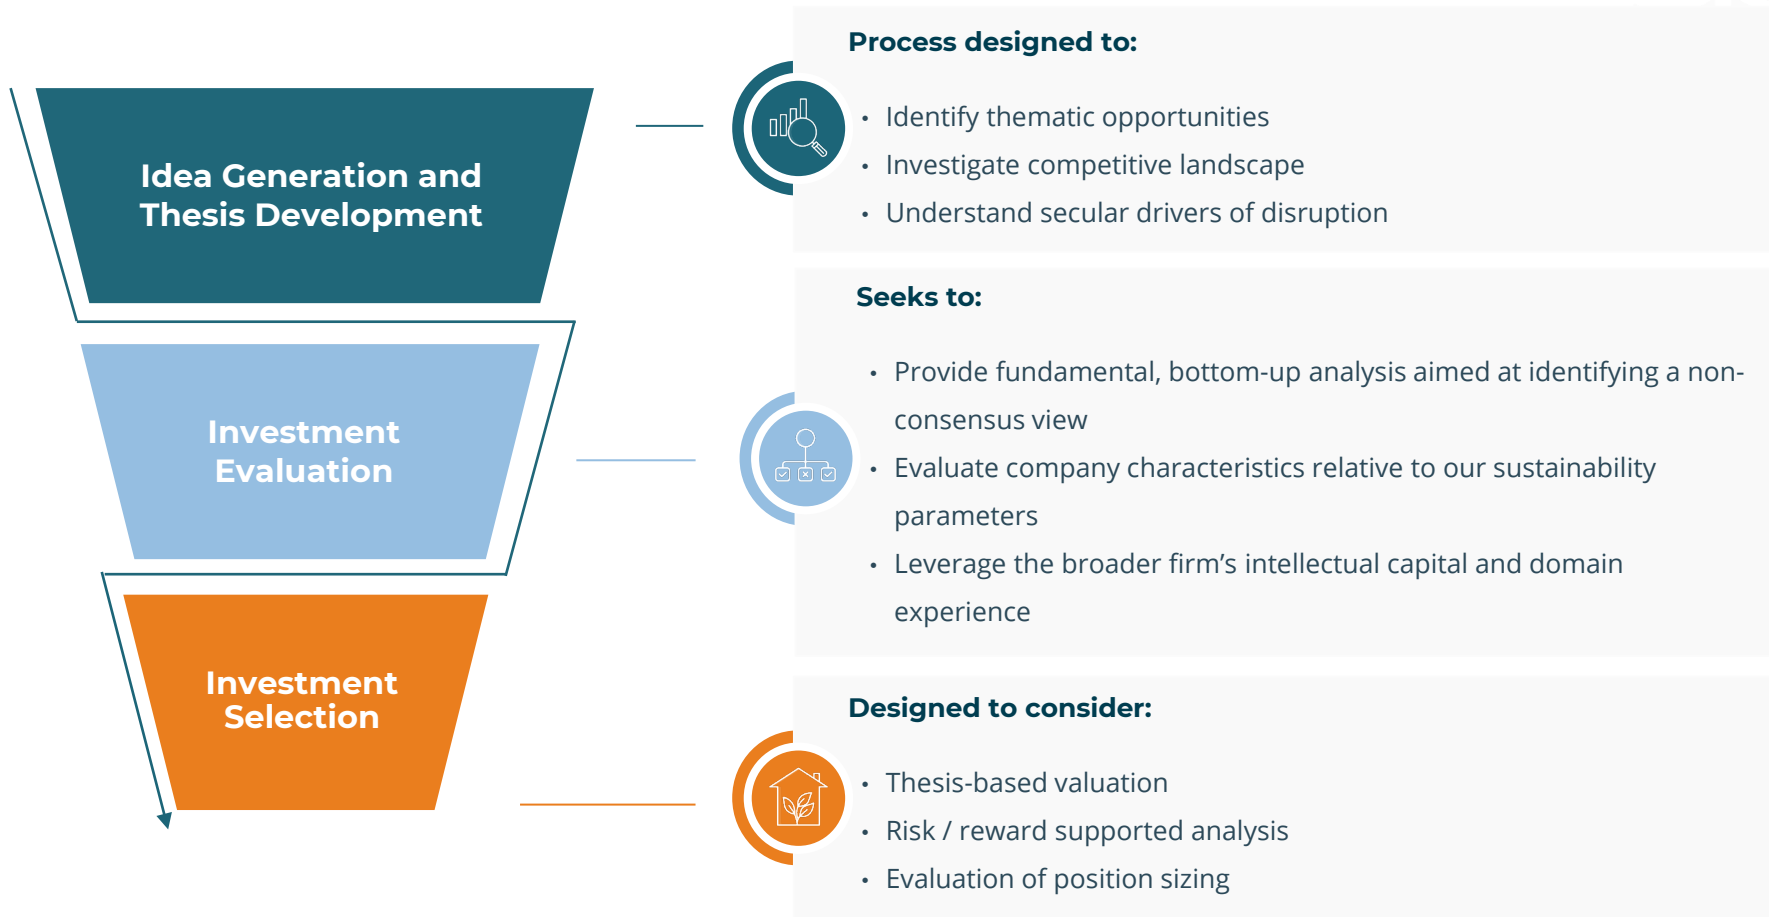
Idea Generation and Thesis Development

Investment Evaluation

Investment Selection

Process designed to:

- Identify thematic opportunities
- Investigate competitive landscape
- Understand secular drivers of disruption

Seeks to:

- Provide fundamental, bottom-up analysis aimed at identifying a non-consensus view
- Evaluate company characteristics relative to our sustainability parameters
- Leverage the broader firm's intellectual capital and domain experience

Designed to consider:

- Thesis-based valuation
- Risk / reward supported analysis
- Evaluation of position sizing